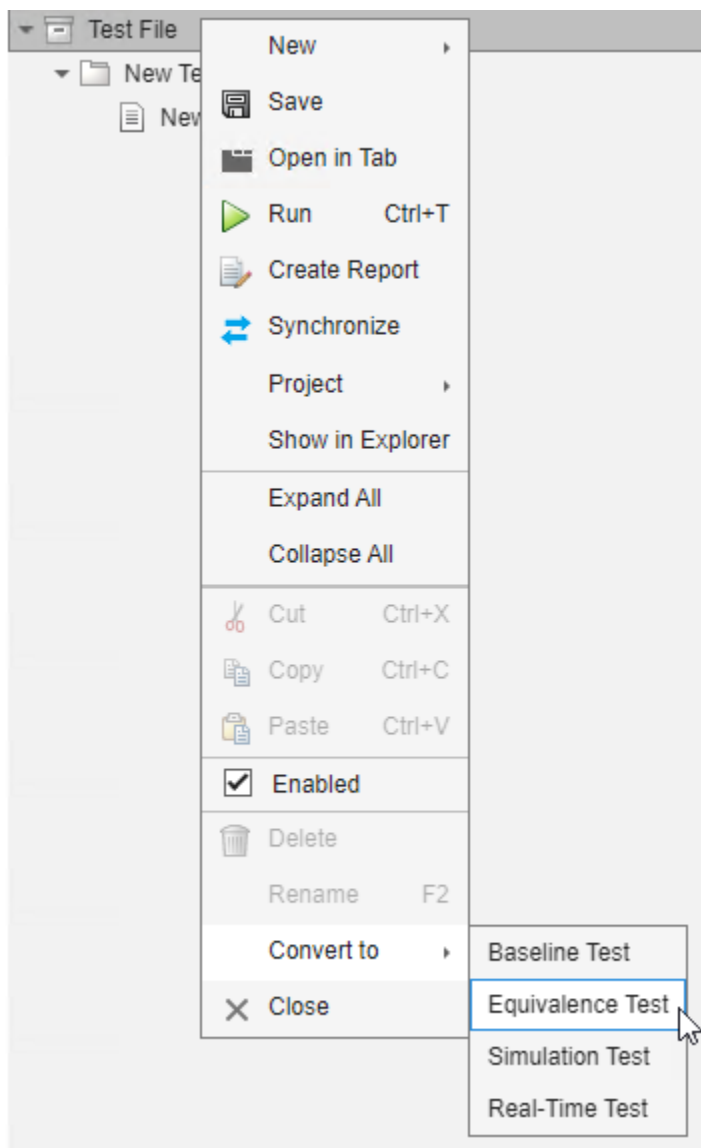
Test File
New Te
New

New
Save
Open in Tab
Run Ctrl+T
Create Report
Synchronize
Project
Show in Explorer
Expand All
Collapse All
Cut Ctrl+X
Copy Ctrl+C
Paste Ctrl+V
Enabled
Delete
Rename F2
Convert to
Close

Baseline Test
Equivalence Test
Simulation Test
Real-Time Test